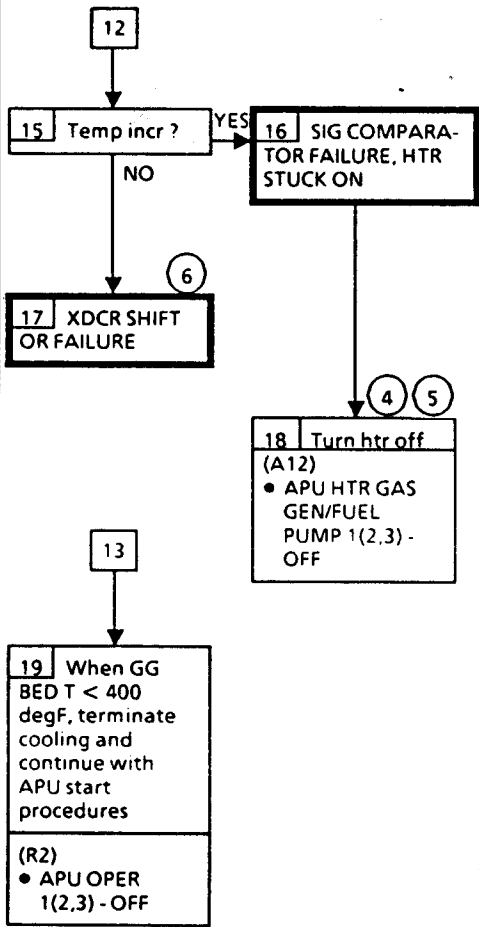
12

15 Temp incr ?

YES

16 SIG COMPARATOR FAILURE, HTR STUCK ON

NO

6

17 XDCR SHIFT OR FAILURE

4 5

18 Turn htr off

(A12)
● APU HTR GAS GEN/FUEL PUMP 1(2,3) - OFF

13

19 When GG BED T < 400 degF, terminate cooling and continue with APU start procedures

(R2)
● APU OPER 1(2,3) - OFF